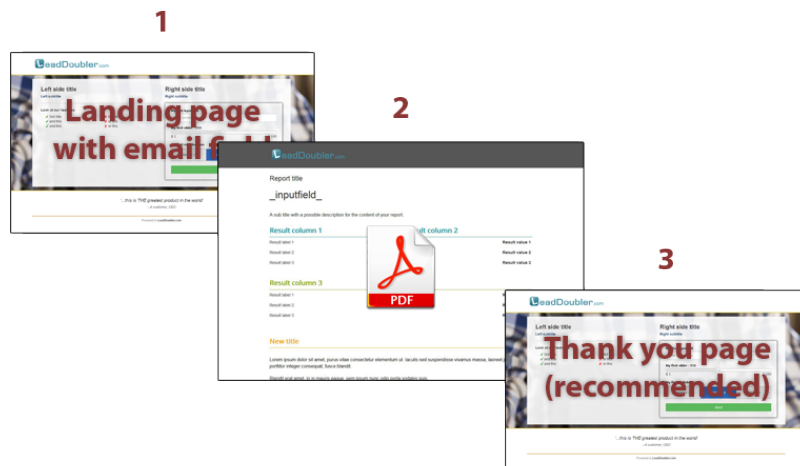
1

LeadDoubler.com

Left side title

Right side title

Landing page with email fi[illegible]

"...this is THE greatest product in the world!

2

LeadDoubler.com

Report title

_inputfield_

A sub title with a possible description for the content of your report.

Result column 1

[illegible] column 2

Result label 1

Result value 1

Result label 2

Result value 2

Result label 3

Result value 3

Result column 3

Result label 1

Result label 2

Result label 3

PDF

New title

Lorem ipsum dolor sit amet, purus vitae consectetur elementum ut. Iaculis sed suspendisse vivamus massa, laoreet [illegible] porttitor integer consequat, fusce blandit.

3

LeadDoubler.com

Left side title

Right side title

Thank you page (recommended)

"...this is THE greatest product in the world!